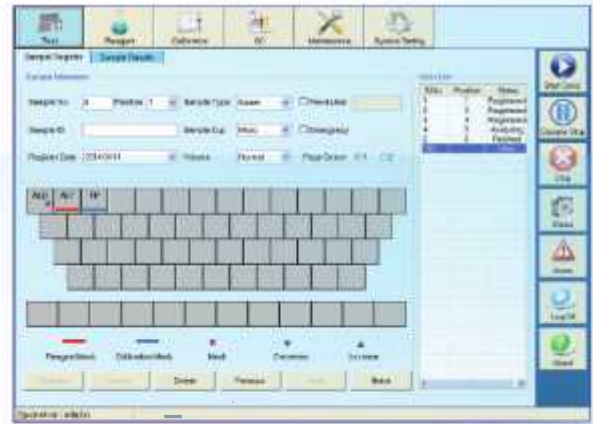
Test | Reagent | Calibration | QC | Maintenance | System Setting

Sample Register | Sample Results

Sample Information

Sample No. 6 Position 1 Sample Type Serum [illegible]

Sample ID Sample Cup Micro Emergency

Register Date 2014/04/11 Volume Normal Place Drawn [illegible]

ALT AST TP

Reagent Mark | Calibration Mark | Mark | Decrease | Increase

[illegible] | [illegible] | Delete | Previous | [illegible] | Batch

Sample No. | Position | Status
1 | 1 | Registered
2 | 2 | Registered
3 | 3 | Registered
4 | 4 | Analyzing
5 | 5 | Finished
6 | 1 | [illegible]

Start Cycle | Operate Stop | Stop | Status | Alarm | Log Off | Shut

Operator: admin